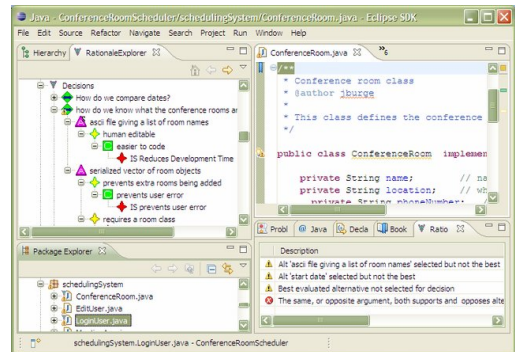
Java - ConferenceRoomScheduler/schedulingSystem/ConferenceRoom.java - Eclipse SDK

File Edit Source Refactor Navigate Search Project Run Window Help

Hierarchy RationaleExplorer

Decisions
How do we compare dates?
how do we know what the conference rooms ar
asci file giving a list of room names
human editable
easier to code
IS Reduces Development Time
serialized vector of room objects
prevents extra rooms being added
prevents user error
IS prevents user error
requires a room class

Package Explorer

schedulingSystem
ConferenceRoom.java
EditUser.java
LoginUser.java

ConferenceRoom.java »6

/**
* Conference room class
* @author jburge
*
* This class defines the conference
*/

public class ConferenceRoom implemen

private String name; // na
private String location; // wh
private String phoneNumber;

Probl @ Java Decla Book Ratio

Description
Alt 'asci file giving a list of room names' selected but not the best
Alt 'start date' selected but not the best
Best evaluated alternative not selected for decision
The same, or opposite argument, both supports and opposes alte

schedulingSystem.LoginUser.java - ConferenceRoomScheduler